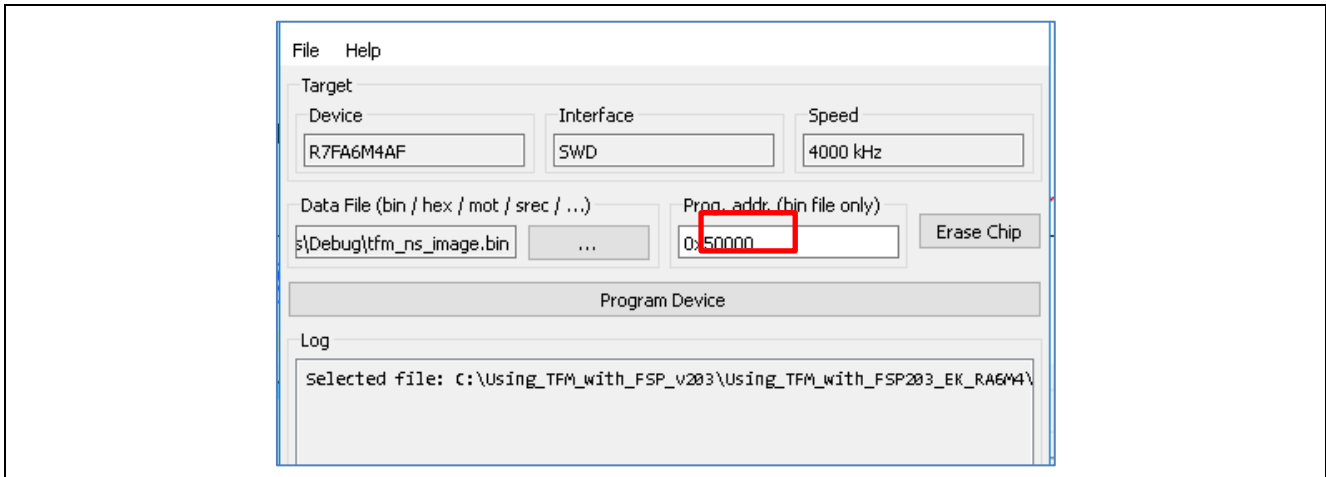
File Help

Target

Device
R7FA6M4AF

Interface
SWD

Speed
4000 kHz

Data File (bin / hex / mot / srec / ...)
s\Debug\tfm_ns_image.bin
...

Prog. addr. (bin file only)
0x50000

Erase Chip

Program Device

Log

Selected file: C:\Using_TFM_with_FSP_v203\Using_TFM_with_FSP203_EK_RA6M4\